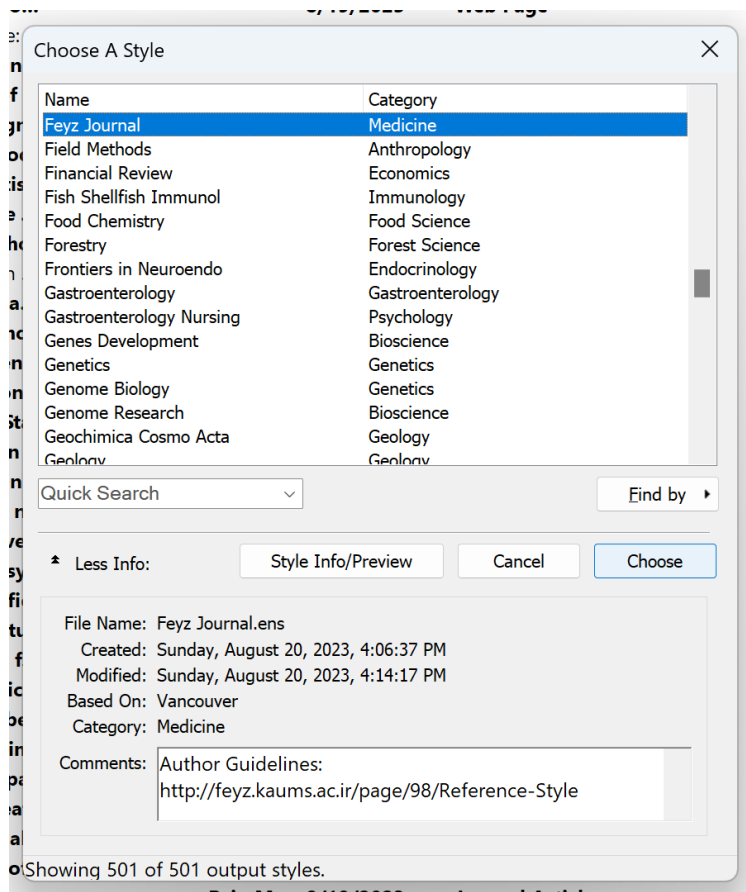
Choose A Style

| Name | Category |
|---|---|
| Feyz Journal | Medicine |
| Field Methods | Anthropology |
| Financial Review | Economics |
| Fish Shellfish Immunol | Immunology |
| Food Chemistry | Food Science |
| Forestry | Forest Science |
| Frontiers in Neuroendo | Endocrinology |
| Gastroenterology | Gastroenterology |
| Gastroenterology Nursing | Psychology |
| Genes Development | Bioscience |
| Genetics | Genetics |
| Genome Biology | Genetics |
| Genome Research | Bioscience |
| Geochimica Cosmo Acta | Geology |
| Geology | Geology |

Quick Search

Find by

Less Info:

Style Info/Preview

Cancel

Choose

File Name: Feyz Journal.ens
Created: Sunday, August 20, 2023, 4:06:37 PM
Modified: Sunday, August 20, 2023, 4:14:17 PM
Based On: Vancouver
Category: Medicine
Comments: Author Guidelines: http://feyz.kaums.ac.ir/page/98/Reference-Style

Showing 501 of 501 output styles.